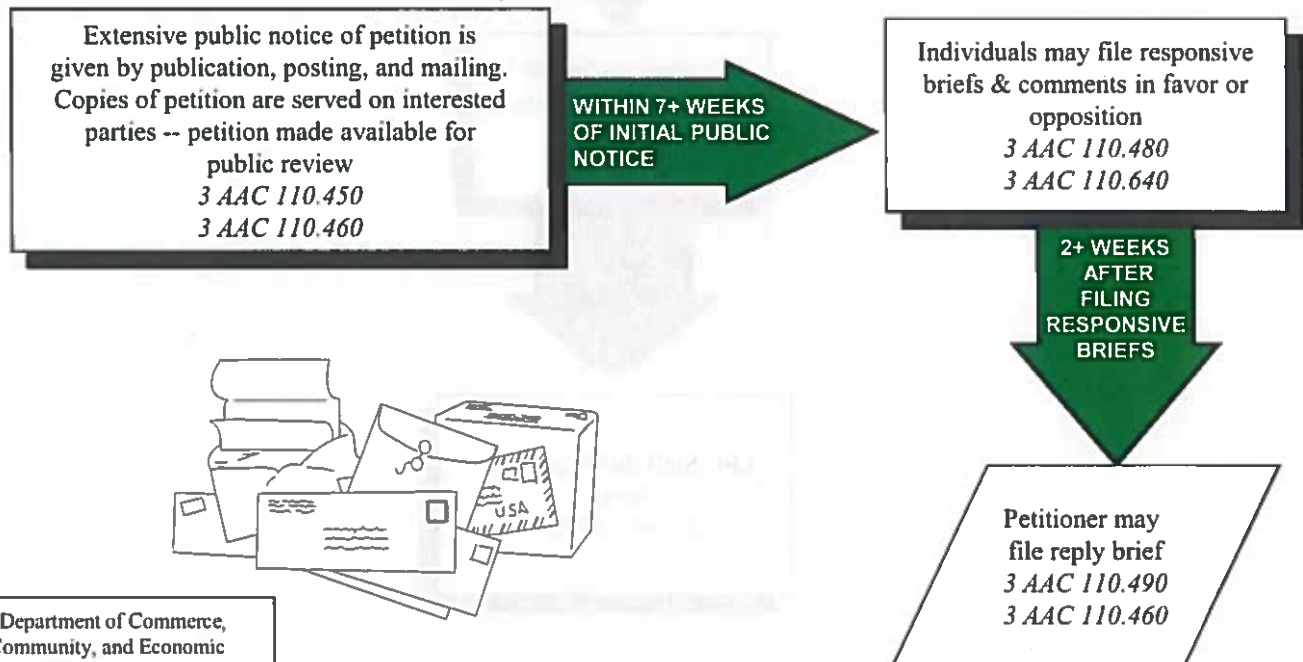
Extensive public notice of petition is given by publication, posting, and mailing. Copies of petition are served on interested parties -- petition made available for public review
3 AAC 110.450
3 AAC 110.460

WITHIN 7+ WEEKS OF INITIAL PUBLIC NOTICE

Individuals may file responsive briefs & comments in favor or opposition
3 AAC 110.480
3 AAC 110.640

2+ WEEKS AFTER FILING RESPONSIVE BRIEFS

Petitioner may file reply brief
3 AAC 110.490
3 AAC 110.460

USA

Department of Commerce, Community, and Economic